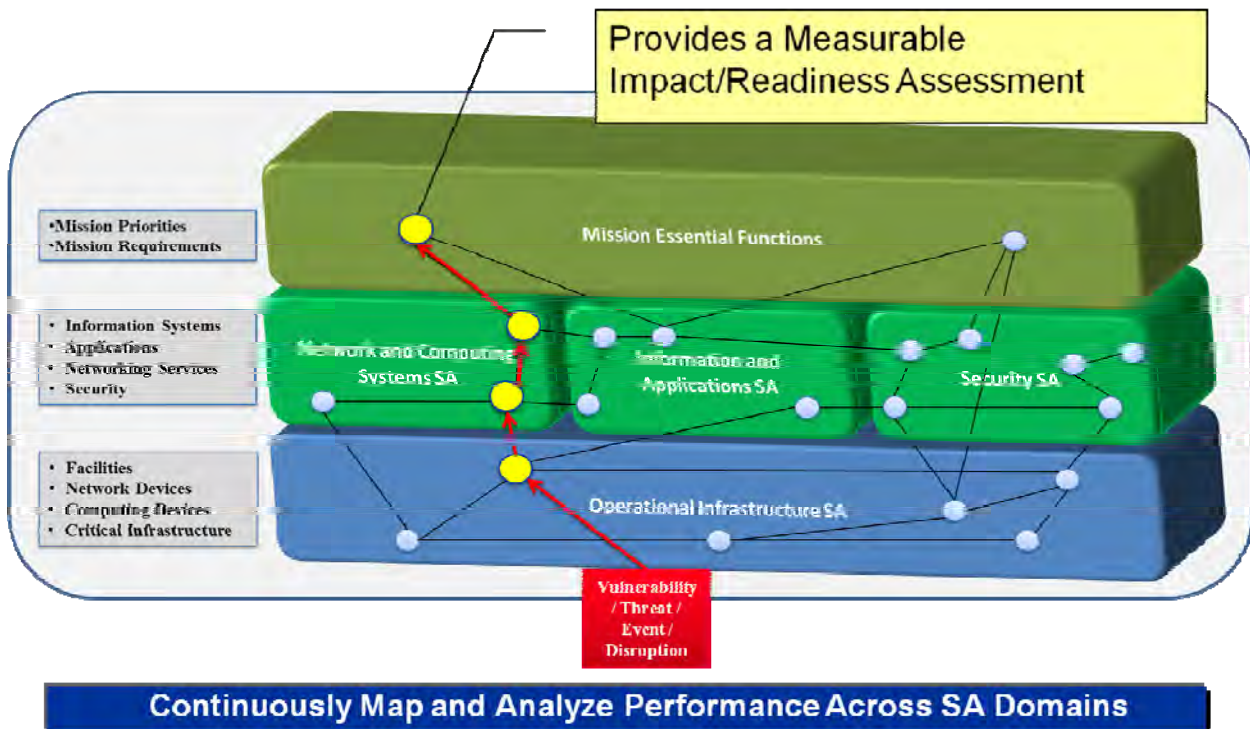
Provides a Measurable Impact/Readiness Assessment

•Mission Priorities
•Mission Requirements

Mission Essential Functions

• Information Systems
• Applications
• Networking Services
• Security

Network and Computing Systems SA

Information and Applications SA

Security SA

• Facilities
• Network Devices
• Computing Devices
• Critical Infrastructure

Operational Infrastructure SA

Vulnerability / Threat / Event / Disruption

Continuously Map and Analyze Performance Across SA Domains